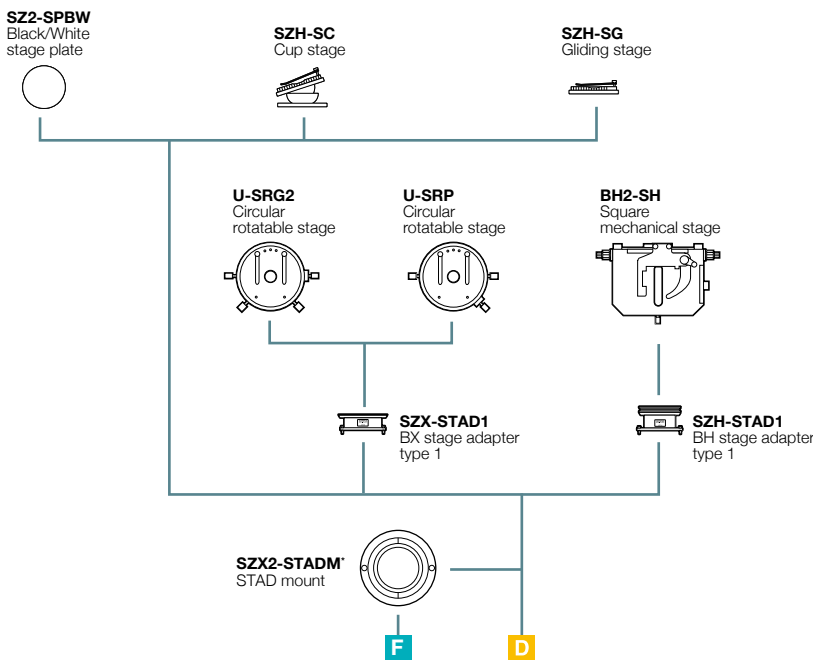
SZ2-SPBW
Black/White stage plate

SZH-SC
Cup stage

SZH-SG
Gliding stage

U-SRG2
Circular rotatable stage

U-SRP
Circular rotatable stage

BH2-SH
Square mechanical stage

SZX-STAD1
BX stage adapter type 1

SZH-STAD1
BH stage adapter type 1

SZX2-STADM*
STAD mount

F

D